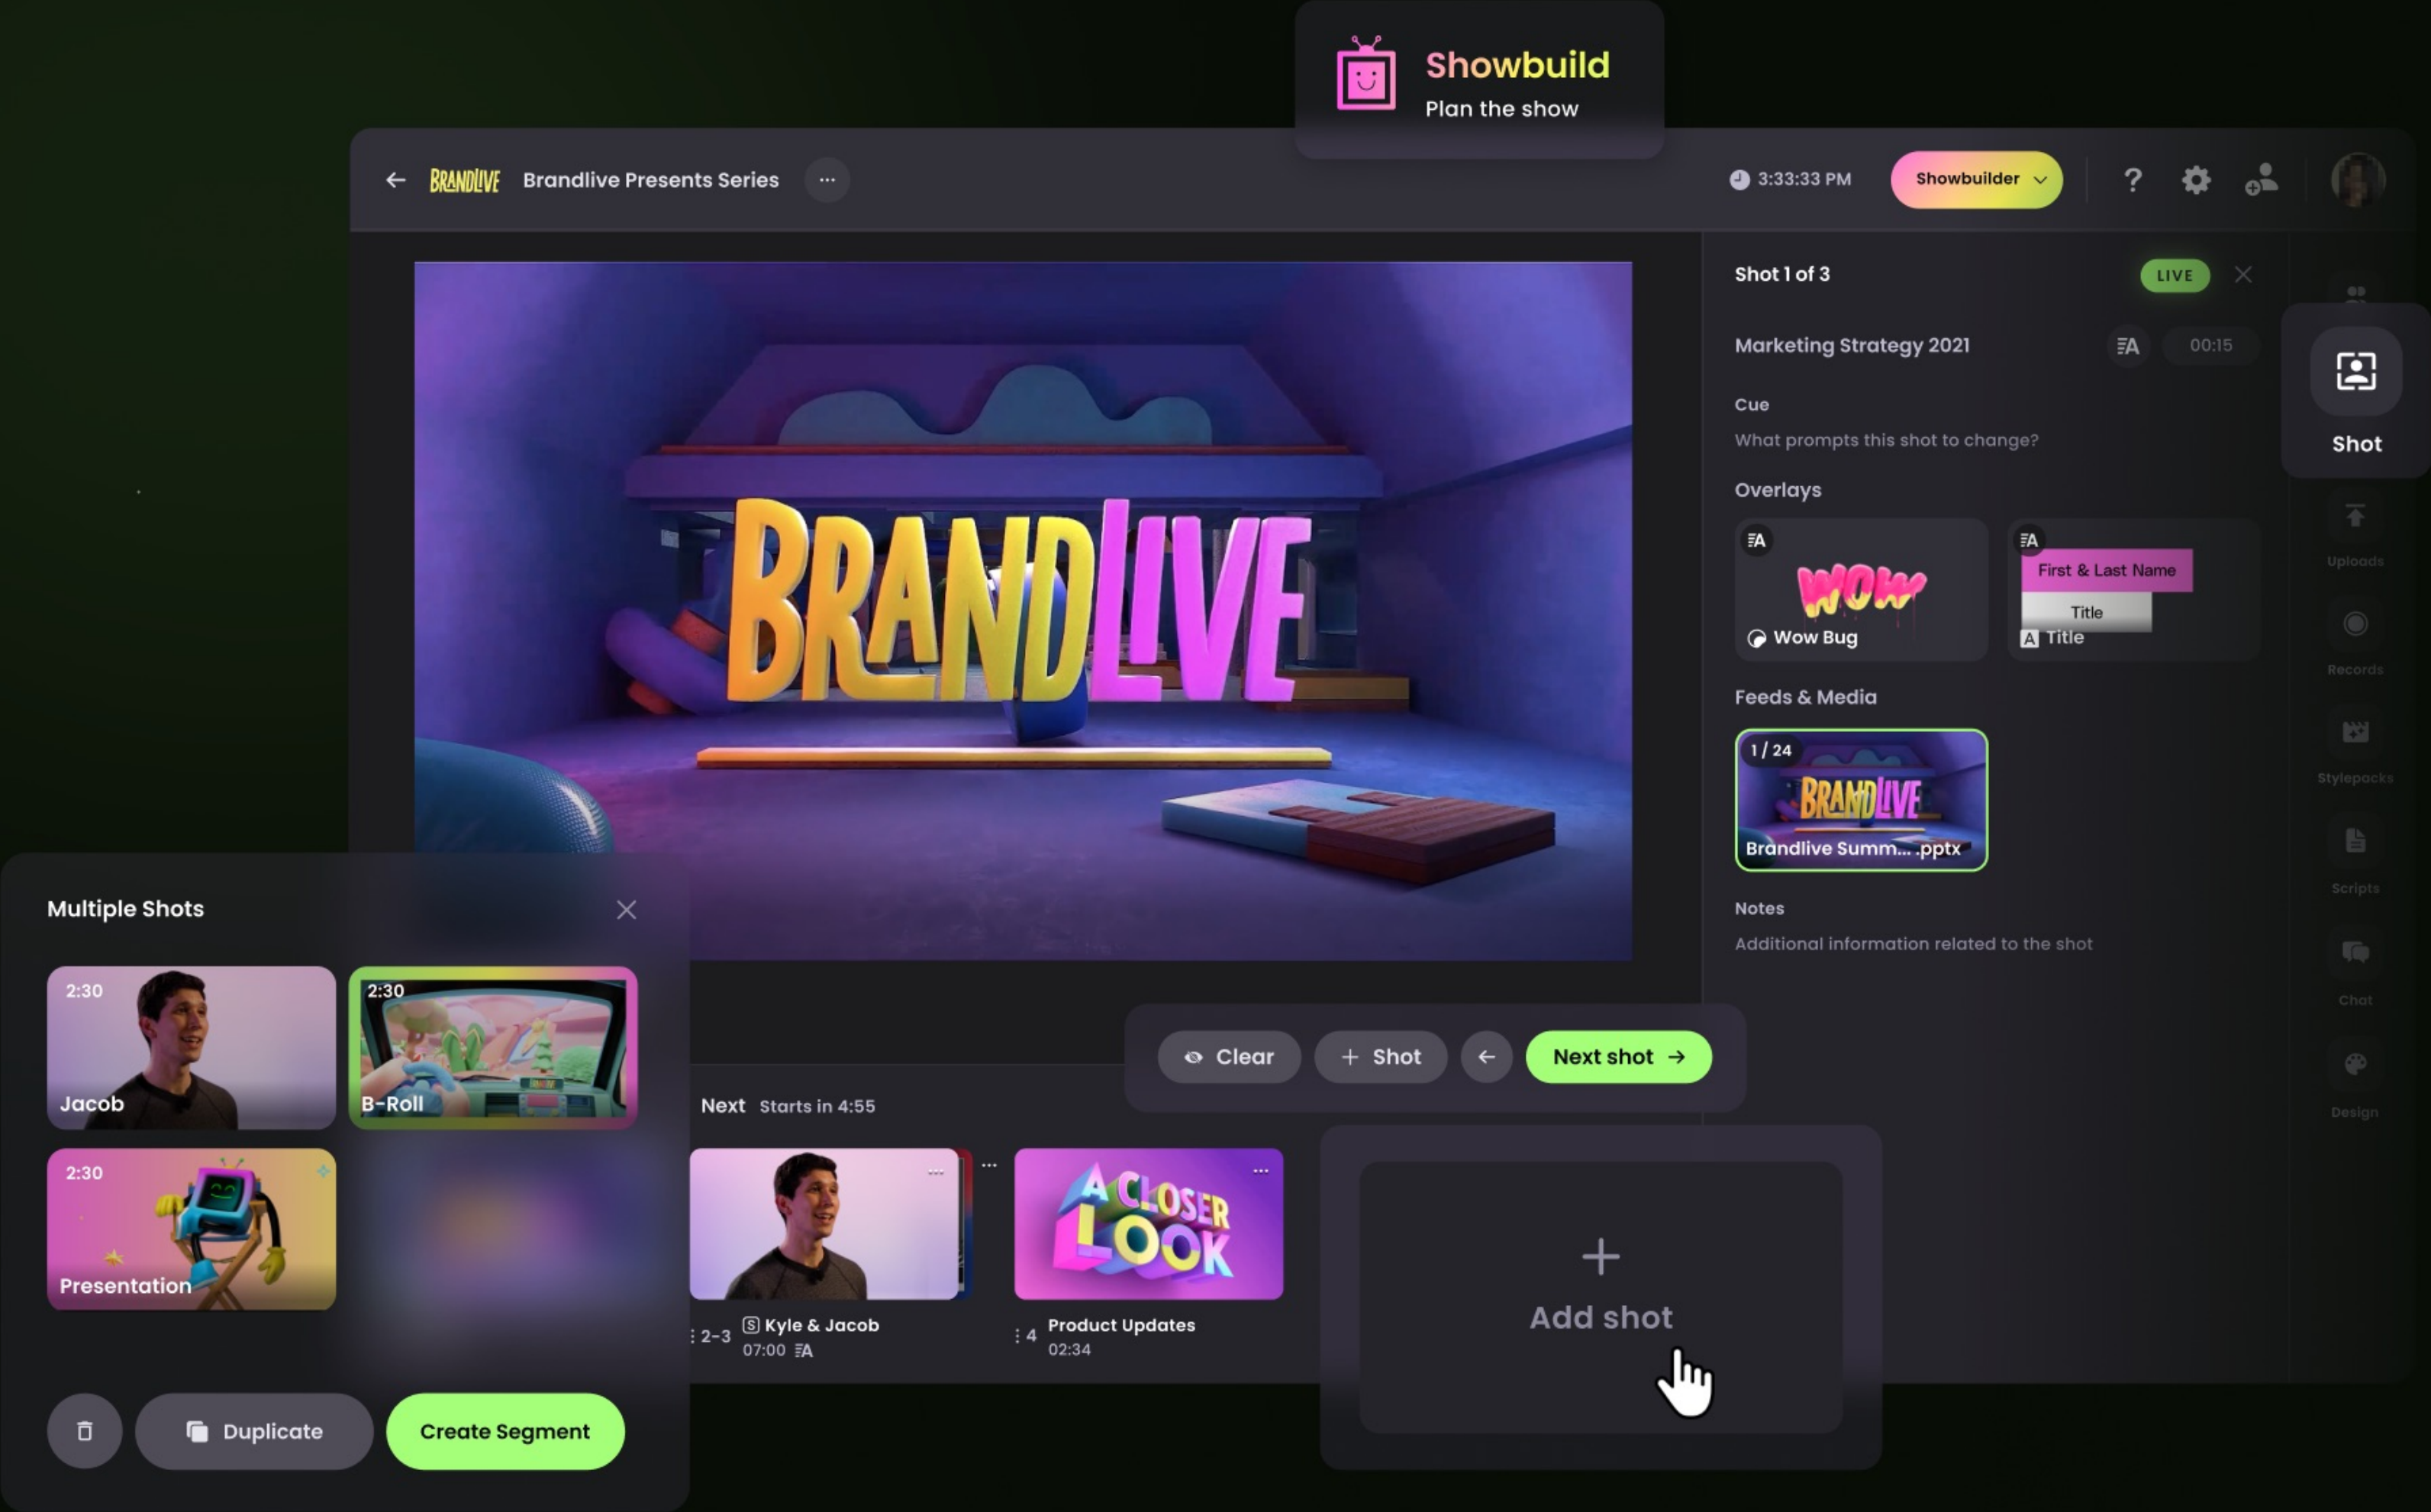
Showbuild
Plan the show

BRANDLIVE Brandlive Presents Series ···

3:33:33 PM Showbuilder

BRANDLIVE

Shot 1 of 3 LIVE

Marketing Strategy 2021 00:15

Cue
What prompts this shot to change?

Overlays
WOW
Wow Bug
First & Last Name
Title
Title

Feeds & Media
1 / 24
BRANDLIVE
Brandlive Summ... .pptx

Notes
Additional information related to the shot

Shot
Uploads
Records
Stylepacks
Scripts
Chat
Design

Multiple Shots
2:30
Jacob
2:30
B-Roll
2:30
Presentation

Duplicate
Create Segment

Clear
+ Shot
Next shot

Next Starts in 4:55
2-3 Kyle & Jacob
07:00
A CLOSER LOOK
4 Product Updates
02:34

+
Add shot